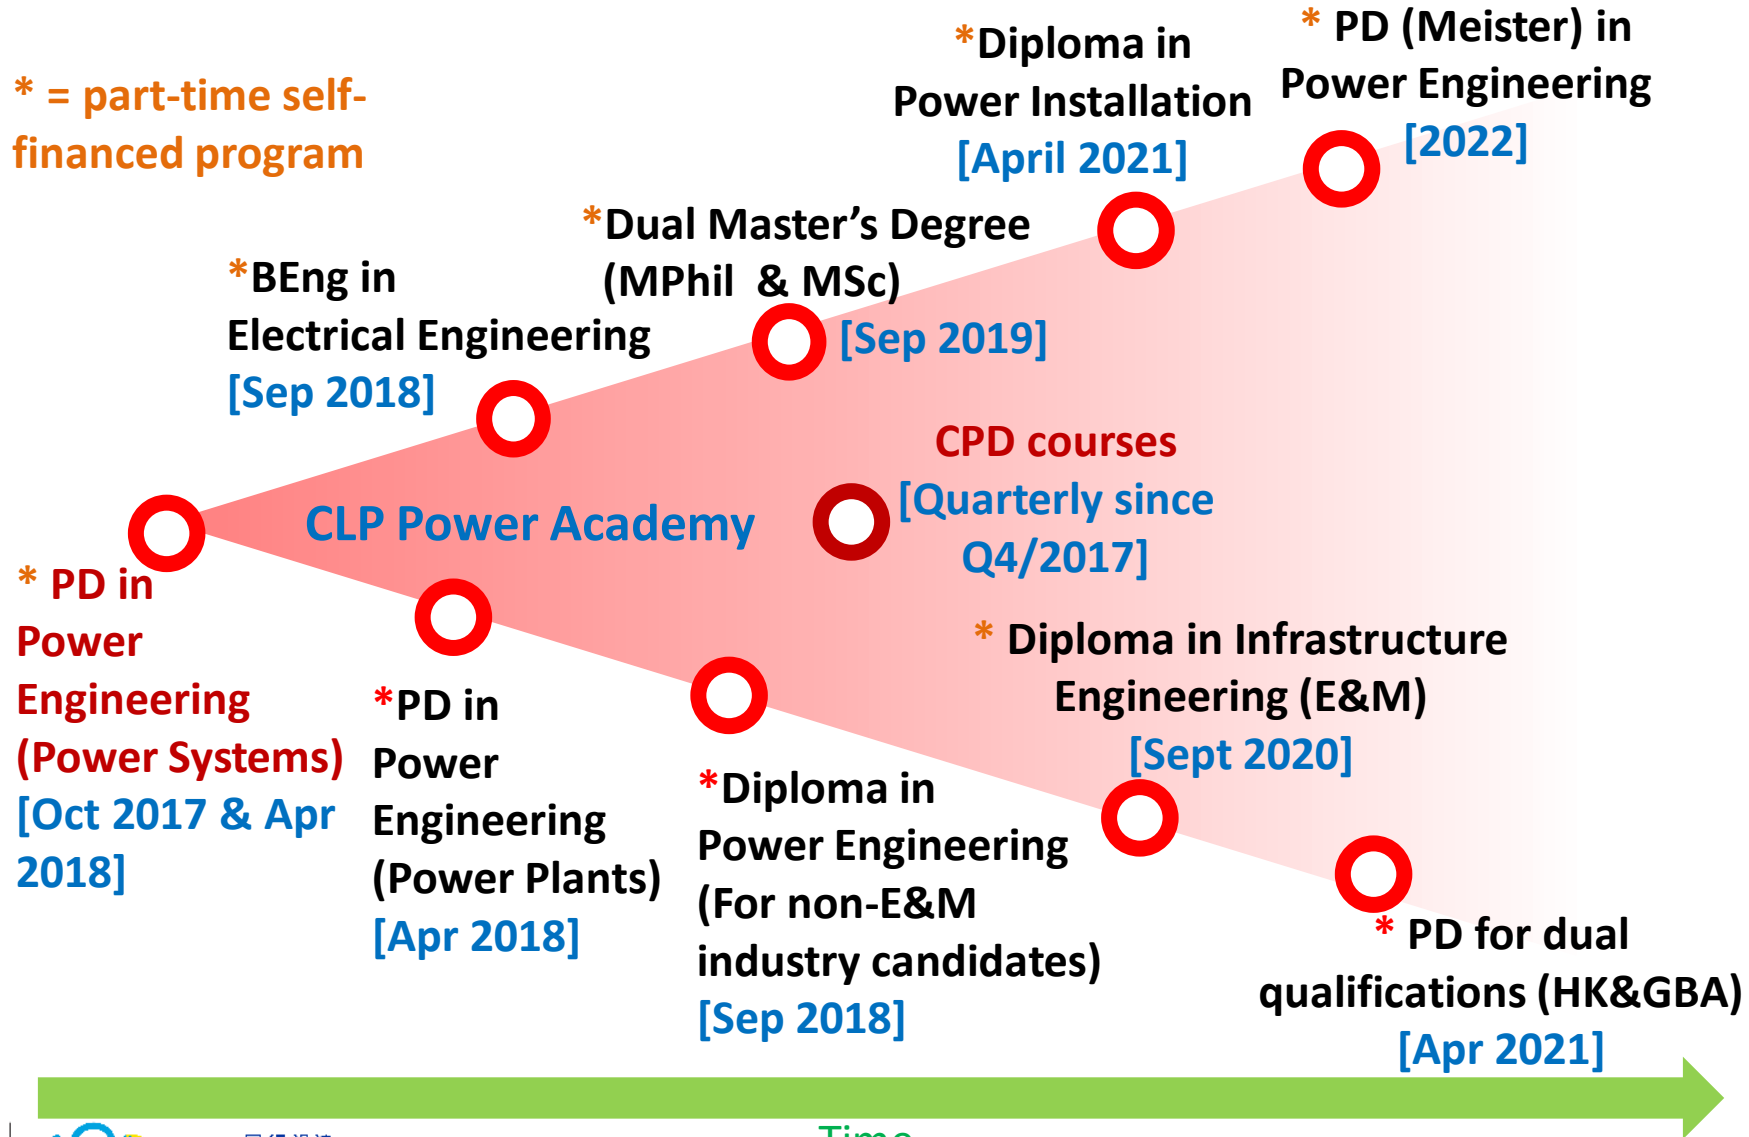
* = part-time self-financed program

*Diploma in Power Installation [April 2021]

* PD (Meister) in Power Engineering [2022]

*Dual Master's Degree (MPhil & MSc) [Sep 2019]

*BEng in Electrical Engineering [Sep 2018]

CPD courses [Quarterly since Q4/2017]

CLP Power Academy

* PD in Power Engineering (Power Systems) [Oct 2017 & Apr 2018]

*PD in Power Engineering (Power Plants) [Apr 2018]

*Diploma in Power Engineering (For non-E&M industry candidates) [Sep 2018]

* Diploma in Infrastructure Engineering (E&M) [Sept 2020]

* PD for dual qualifications (HK&GBA) [Apr 2021]

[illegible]